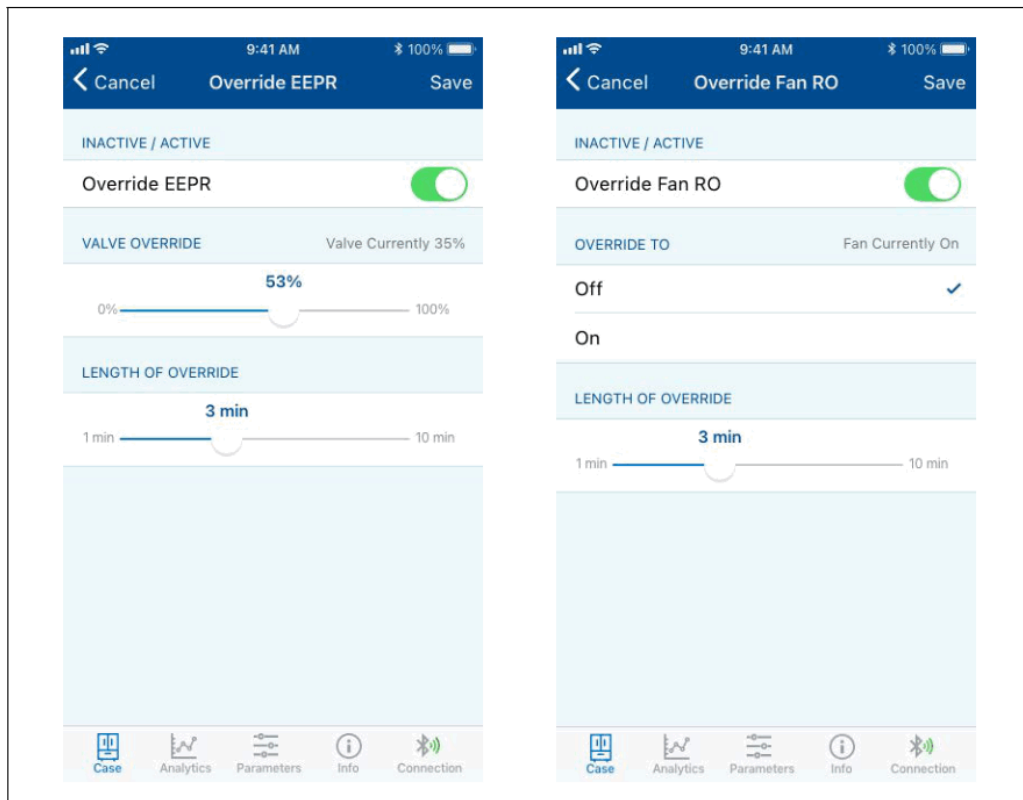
9:41 AM
100%
Cancel
Override EEPR
Save

INACTIVE / ACTIVE
Override EEPR

VALVE OVERRIDE
Valve Currently 35%

53%
0%
100%

LENGTH OF OVERRIDE
3 min
1 min
10 min

Case
Analytics
Parameters
Info
Connection

9:41 AM
100%
Cancel
Override Fan RO
Save

INACTIVE / ACTIVE
Override Fan RO

OVERRIDE TO
Fan Currently On

Off
✓
On

LENGTH OF OVERRIDE
3 min
1 min
10 min

Case
Analytics
Parameters
Info
Connection